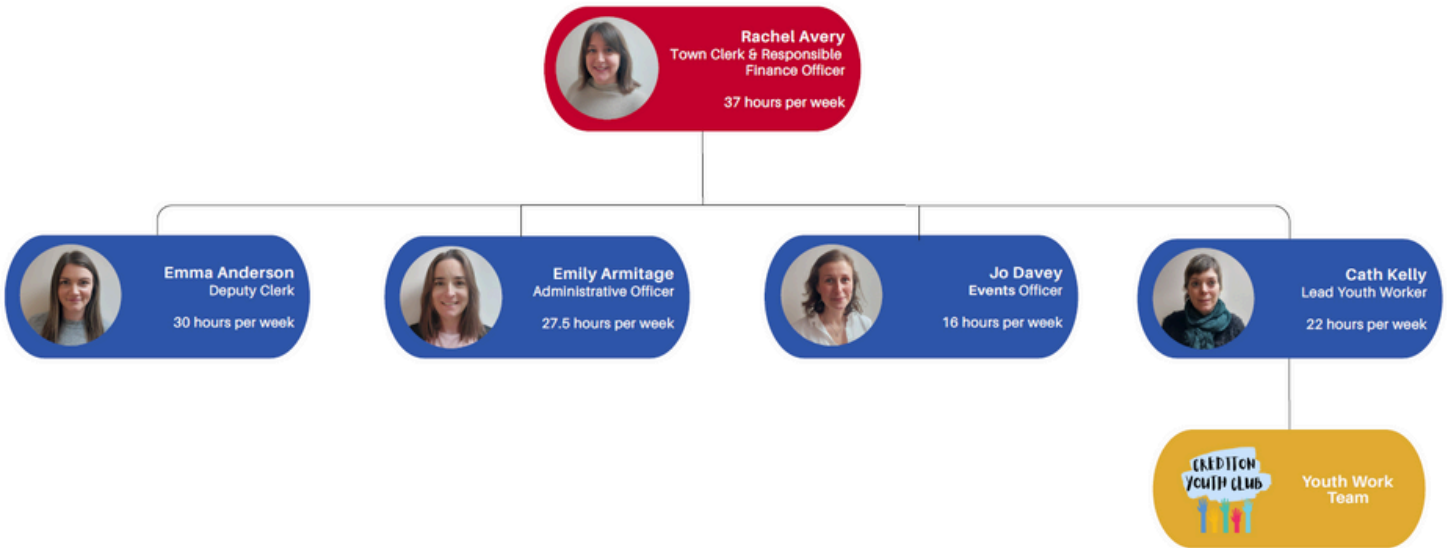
Rachel Avery
Town Clerk & Responsible Finance Officer

37 hours per week

Emma Anderson
Deputy Clerk

30 hours per week

Emily Armitage
Administrative Officer

27.5 hours per week

Jo Davey
Events Officer

16 hours per week

Cath Kelly
Lead Youth Worker

22 hours per week

CREDITON YOUTH CLUB

Youth Work Team